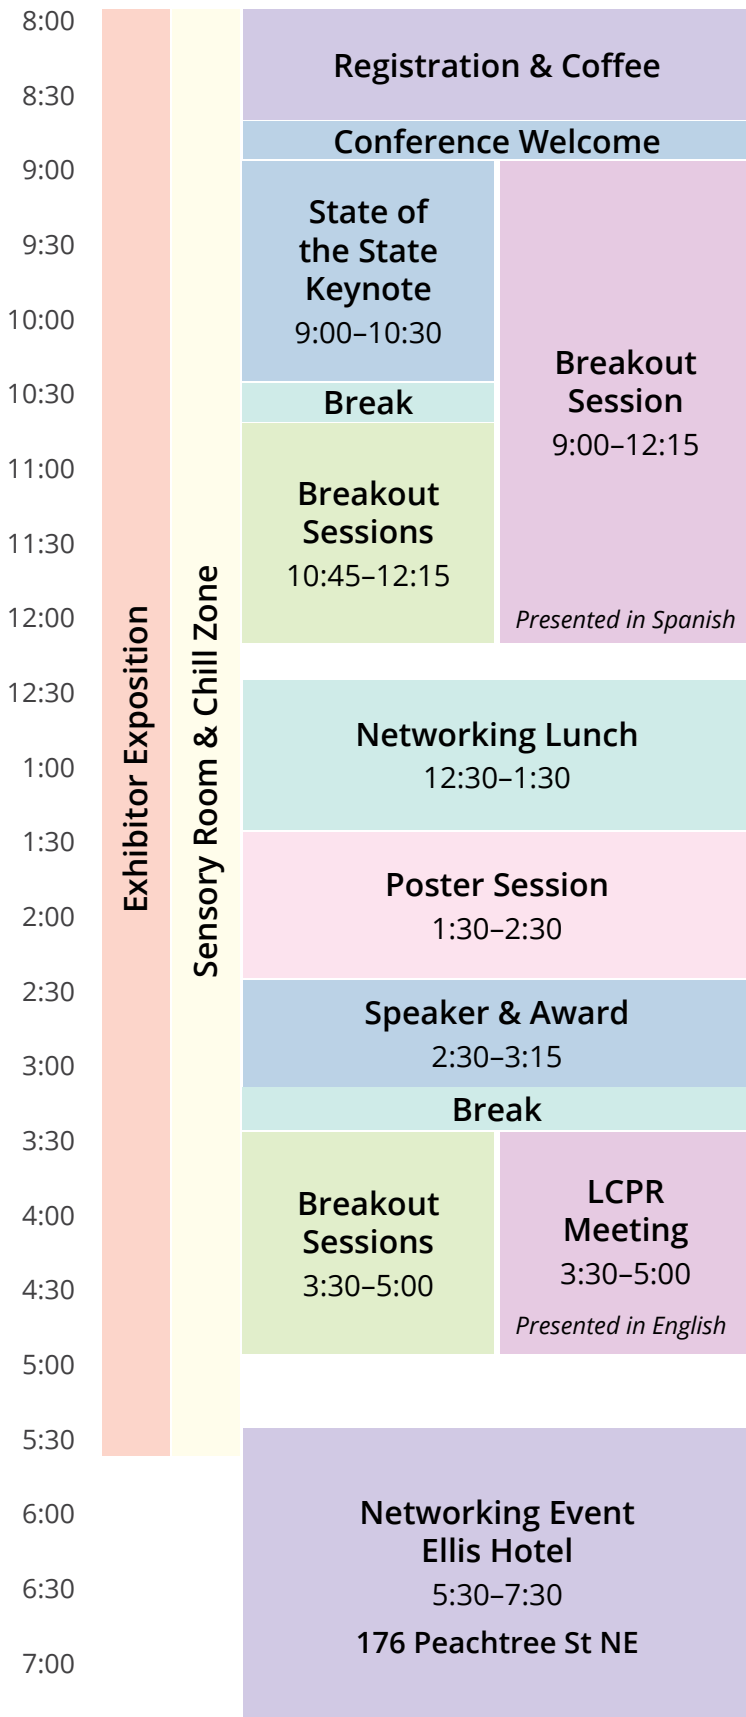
8:00
8:30
9:00
9:30
10:00
10:30
11:00
11:30
12:00
12:30
1:00
1:30
2:00
2:30
3:00
3:30
4:00
4:30
5:00
5:30
6:00
6:30
7:00

Exhibitor Exposition

Sensory Room & Chill Zone

Registration & Coffee

Conference Welcome

State of the State Keynote
9:00–10:30

Break

Breakout Sessions
10:45–12:15

Breakout Session
9:00–12:15
Presented in Spanish

Networking Lunch
12:30–1:30

Poster Session
1:30–2:30

Speaker & Award
2:30–3:15

Break

Breakout Sessions
3:30–5:00

LCPR Meeting
3:30–5:00
Presented in English

Networking Event
Ellis Hotel
5:30–7:30
176 Peachtree St NE